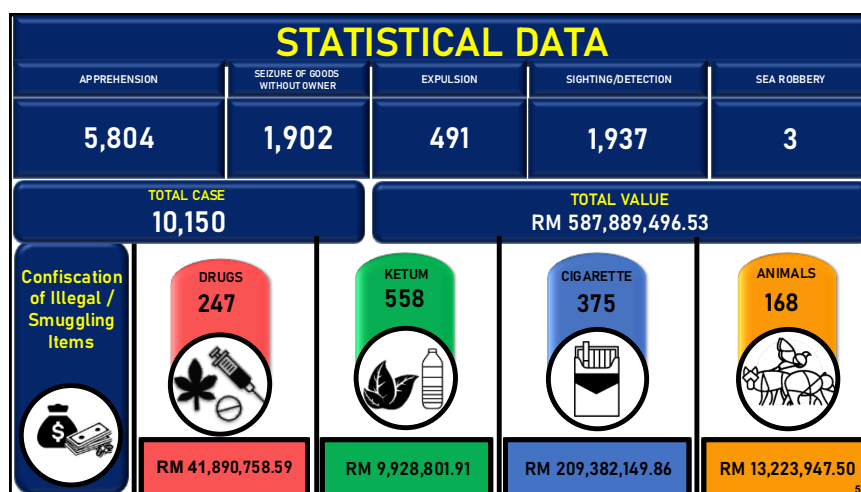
STATISTICAL DATA

| APPREHENSION | SEIZURE OF GOODS WITHOUT OWNER | EXPULSION | SIGHTING/DETECTION | SEA ROBBERY |
|---|---|---|---|---|
| 5,804 | 1,902 | 491 | 1,937 | 3 |

TOTAL CASE
10,150

TOTAL VALUE
RM 587,889,496.53

Confiscation of Illegal / Smuggling Items

DRUGS
247
RM 41,890,758.59

KETUM
558
RM 9,928,801.91

CIGARETTE
375
RM 209,382,149.86

ANIMALS
168
RM 13,223,947.50

5